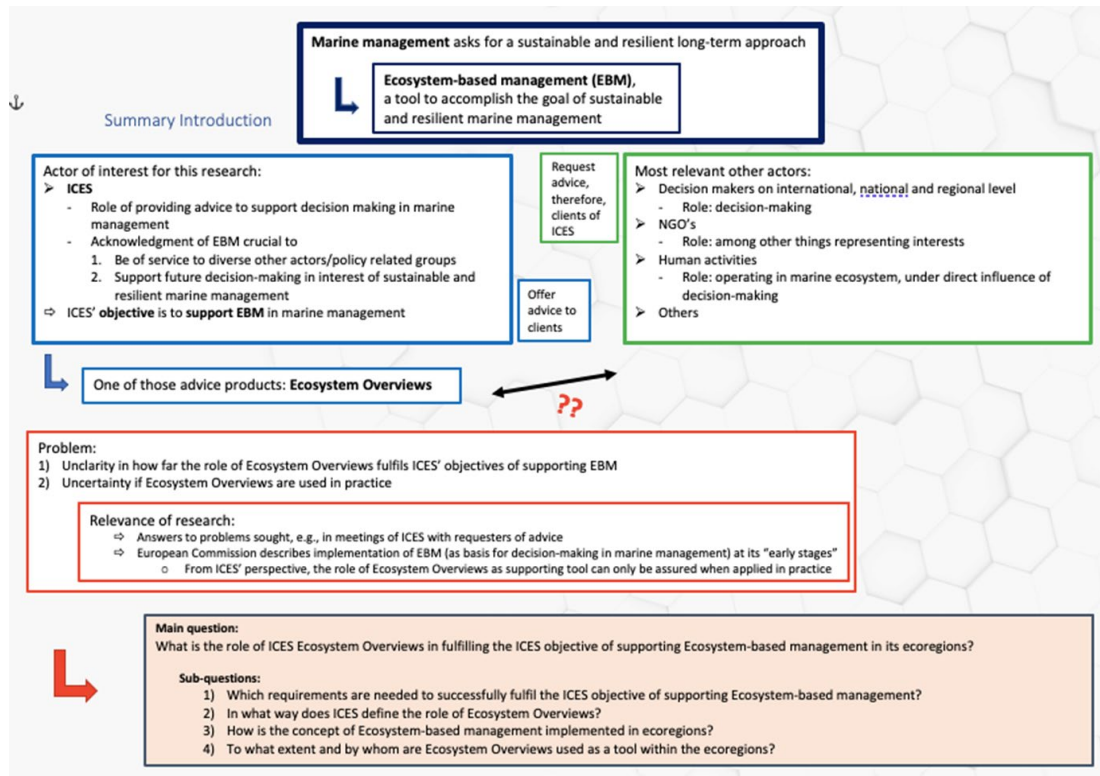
Marine management asks for a sustainable and resilient long-term approach

Ecosystem-based management (EBM), a tool to accomplish the goal of sustainable and resilient marine management

Summary Introduction

Actor of interest for this research:
➢ ICES
- Role of providing advice to support decision making in marine management
- Acknowledgment of EBM crucial to
1. Be of service to diverse other actors/policy related groups
2. Support future decision-making in interest of sustainable and resilient marine management
⇨ ICES' objective is to support EBM in marine management

Request advice, therefore, clients of ICES

Offer advice to clients

Most relevant other actors:
➢ Decision makers on international, national and regional level
- Role: decision-making
➢ NGO's
- Role: among other things representing interests
➢ Human activities
- Role: operating in marine ecosystem, under direct influence of decision-making
➢ Others

One of those advice products: Ecosystem Overviews

??

Problem:
1) Unclarity in how far the role of Ecosystem Overviews fulfils ICES' objectives of supporting EBM
2) Uncertainty if Ecosystem Overviews are used in practice

Relevance of research:
⇨ Answers to problems sought, e.g., in meetings of ICES with requesters of advice
⇨ European Commission describes implementation of EBM (as basis for decision-making in marine management) at its "early stages"
○ From ICES' perspective, the role of Ecosystem Overviews as supporting tool can only be assured when applied in practice

Main question:
What is the role of ICES Ecosystem Overviews in fulfilling the ICES objective of supporting Ecosystem-based management in its ecoregions?

Sub-questions:
1) Which requirements are needed to successfully fulfil the ICES objective of supporting Ecosystem-based management?
2) In what way does ICES define the role of Ecosystem Overviews?
3) How is the concept of Ecosystem-based management implemented in ecoregions?
4) To what extent and by whom are Ecosystem Overviews used as a tool within the ecoregions?